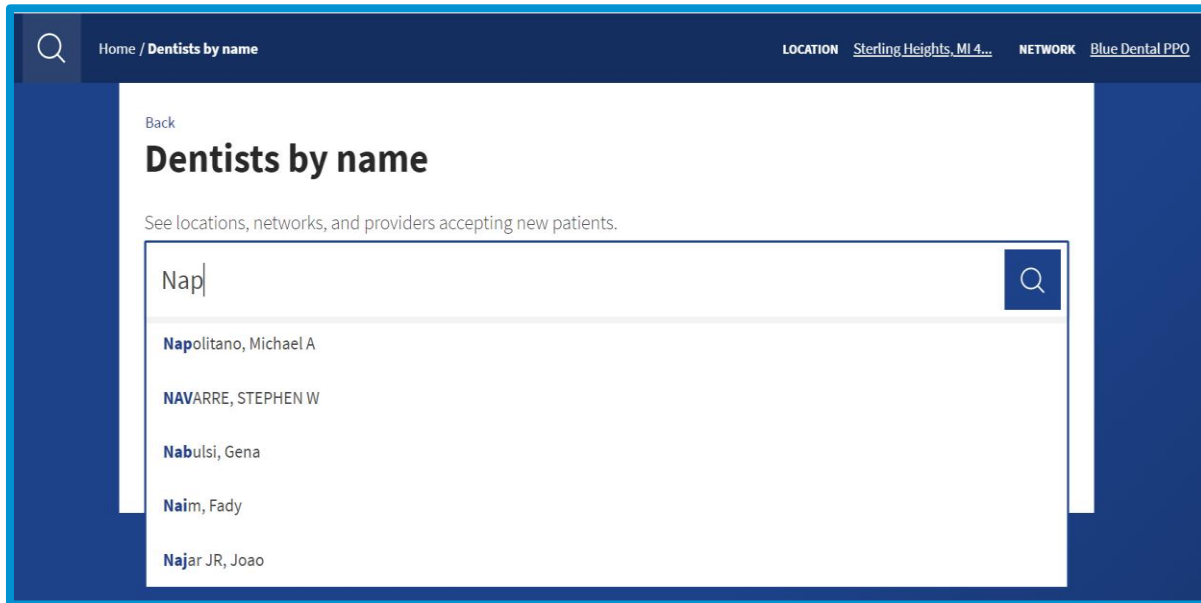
Home / Dentists by name

LOCATION Sterling Heights, MI 4...

NETWORK Blue Dental PPO

Back

Dentists by name

See locations, networks, and providers accepting new patients.

Nap

Napolitano, Michael A

NAVARRE, STEPHEN W

Nabulsi, Gena

Naim, Fady

Najar JR, Joao